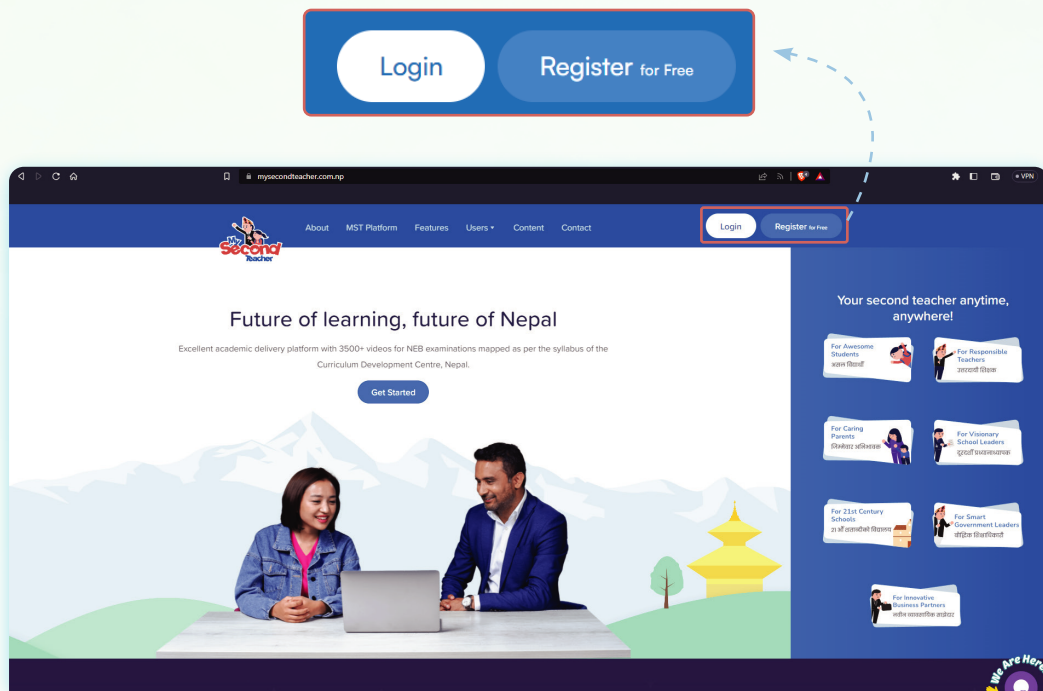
Login Register for Free

mysecondteacher.com.np

VPN

My Second Teacher

About MST Platform Features Users Content Contact

Login Register for Free

Future of learning, future of Nepal

Excellent academic delivery platform with 3500+ videos for NEB examinations mapped as per the syllabus of the Curriculum Development Centre, Nepal.

Get Started

Your second teacher anytime, anywhere!

For Awesome Students
असल विद्यार्थी

For Responsible Teachers
उत्तरदायी शिक्षक

For Caring Parents
जिम्मेवार अभिभावक

For Visionary School Leaders
दूरदर्शी प्रधानाध्यापक

For 21st Century Schools
२१ औं शताब्दीको विद्यालय

For Smart Government Leaders
चौहिक सिकाइविधि

For Innovative Business Partners
नवीन व्यावसायिक साझेदार

We Are Here